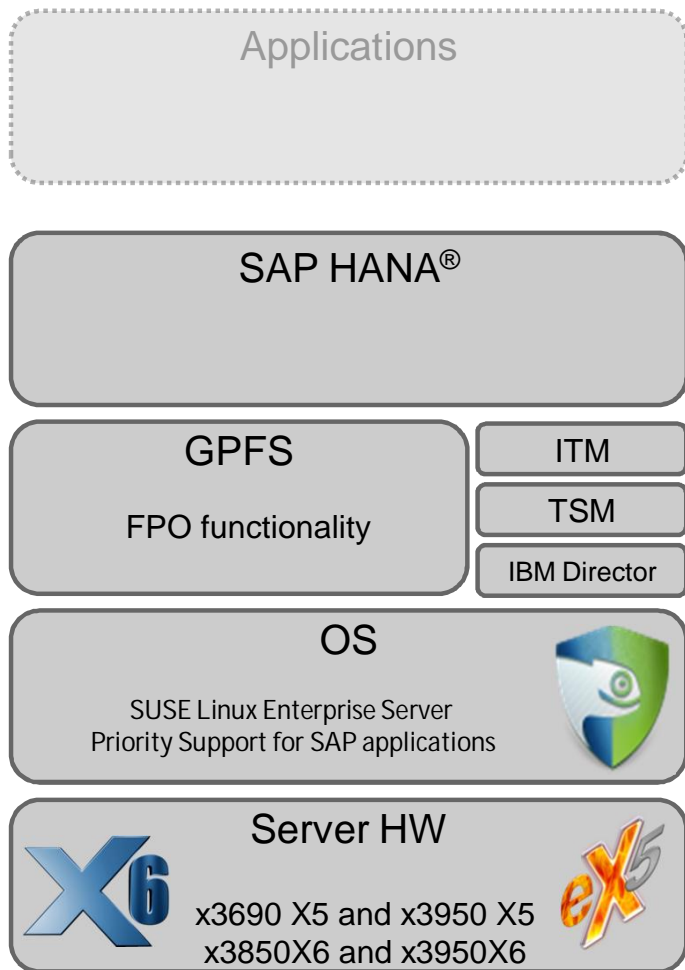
Applications

SAP HANA®

GPFS

FPO functionality

ITM

TSM

IBM Director

OS

SUSE Linux Enterprise Server
Priority Support for SAP applications

Server HW

X6

eX5

x3690 X5 and x3950 X5
x3850X6 and x3950X6